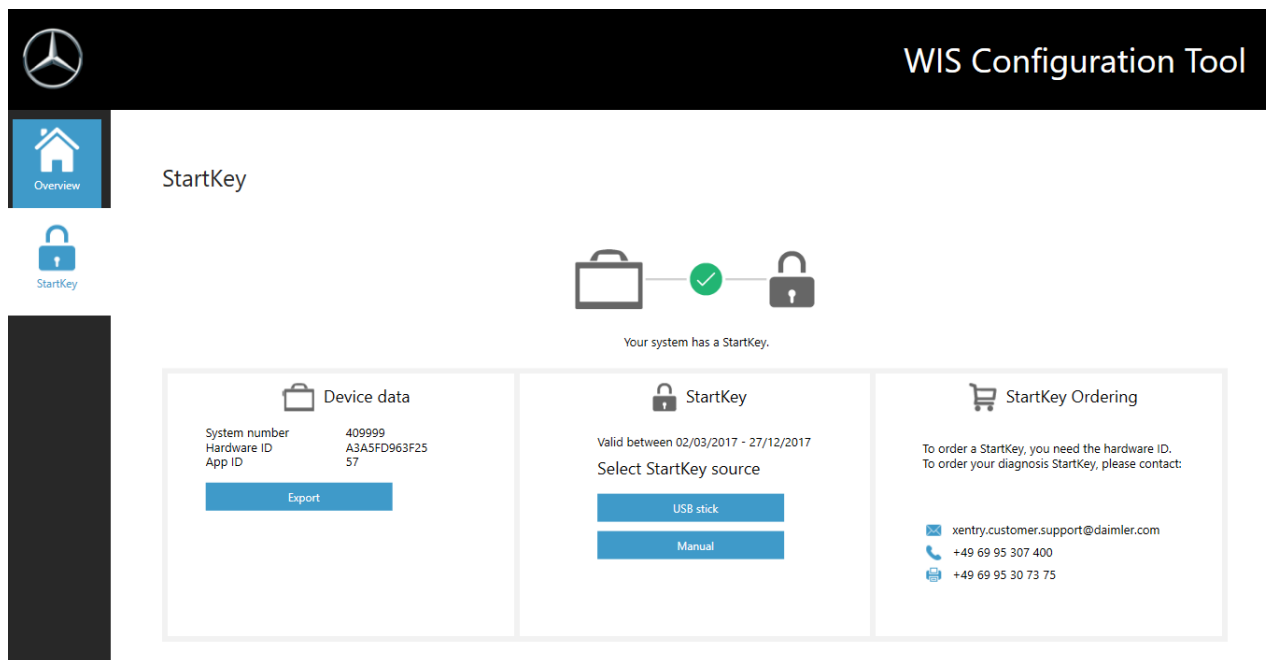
WIS Configuration Tool

Overview

StartKey

StartKey

Your system has a StartKey.

Device data

| System number | 409999 |
|---|---|
| Hardware ID | A3A5FD963F25 |
| App ID | 57 |

Export

StartKey

Valid between 02/03/2017 - 27/12/2017

Select StartKey source

USB stick

Manual

StartKey Ordering

To order a StartKey, you need the hardware ID.
To order your diagnosis StartKey, please contact:

xentry.customer.support@daimler.com

+49 69 95 307 400

+49 69 95 30 73 75